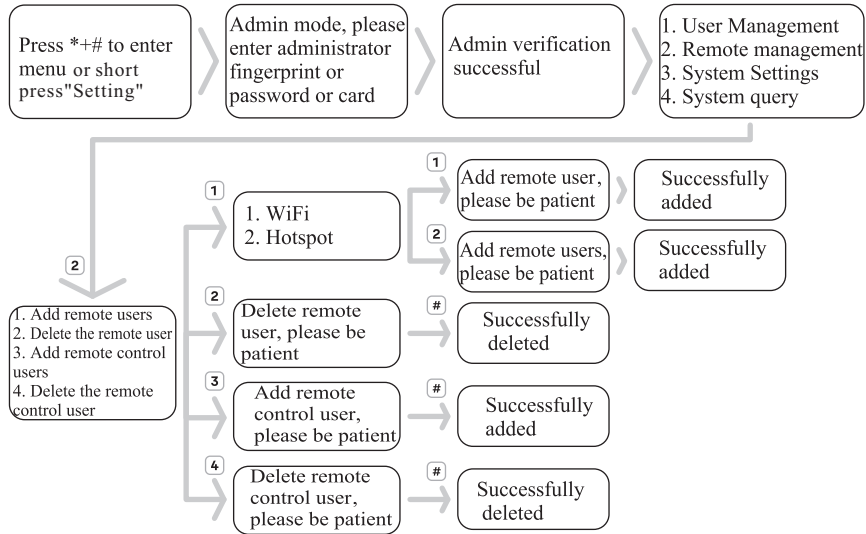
Press *+# to enter menu or short press"Setting"

Admin mode, please enter administrator fingerprint or password or card

Admin verification successful

1. User Management
2. Remote management
3. System Settings
4. System query

2

1. Add remote users
2. Delete the remote user
3. Add remote control users
4. Delete the remote control user

1

1. WiFi
2. Hotspot

1

Add remote user, please be patient

Successfully added

2

Add remote users, please be patient

Successfully added

2

Delete remote user, please be patient

#

Successfully deleted

3

Add remote control user, please be patient

#

Successfully added

4

Delete remote control user, please be patient

#

Successfully deleted